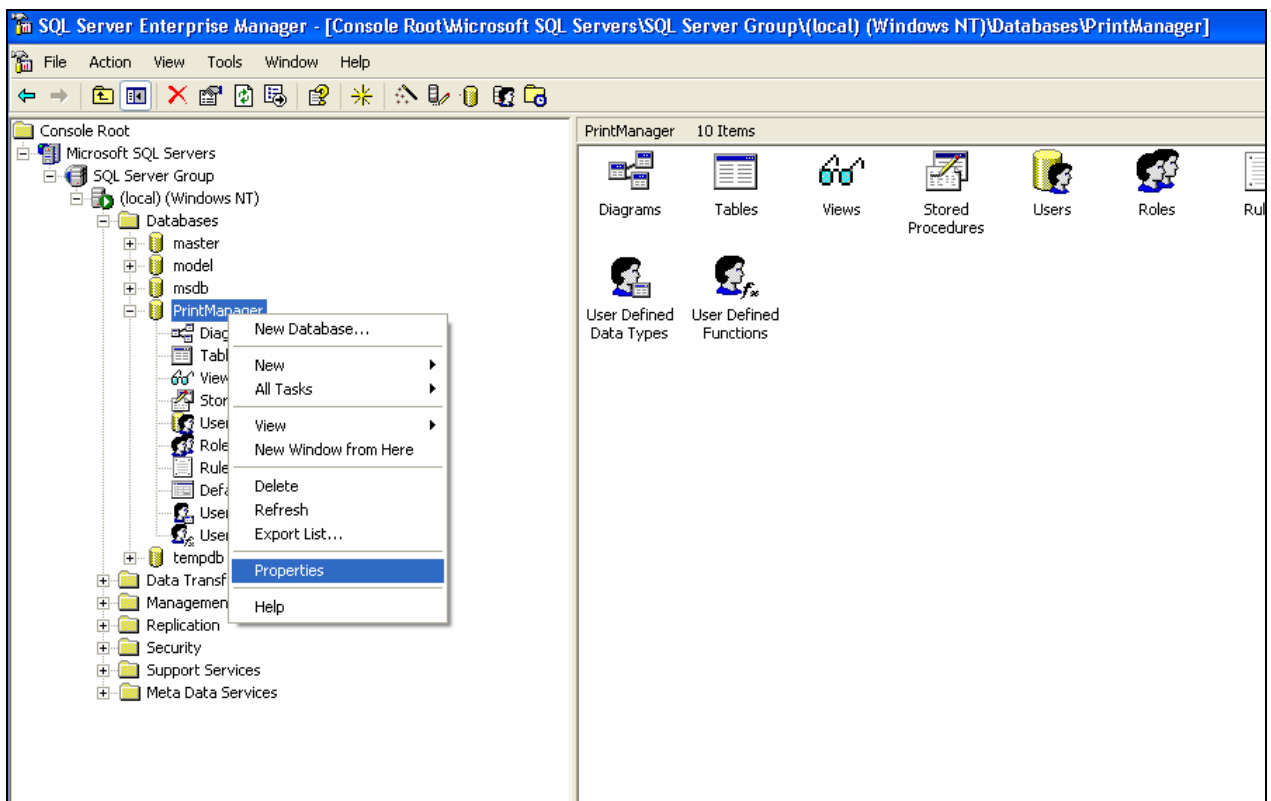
SQL Server Enterprise Manager - [Console Root\Microsoft SQL Servers\SQL Server Group\(local) (Windows NT)\Databases\PrintManager]

File Action View Tools Window Help

Console Root
Microsoft SQL Servers
SQL Server Group
(local) (Windows NT)
Databases
master
model
msdb
PrintManager
Diag
Tabl
View
Stor
User
Role
Rule
Defa
User
User
tempdb
Data Transf
Managemen
Replication
Security
Support Services
Meta Data Services

New Database...
New
All Tasks
View
New Window from Here
Delete
Refresh
Export List...
Properties
Help

PrintManager 10 Items

Diagrams
Tables
Views
Stored Procedures
Users
Roles
Ru
User Defined Data Types
User Defined Functions